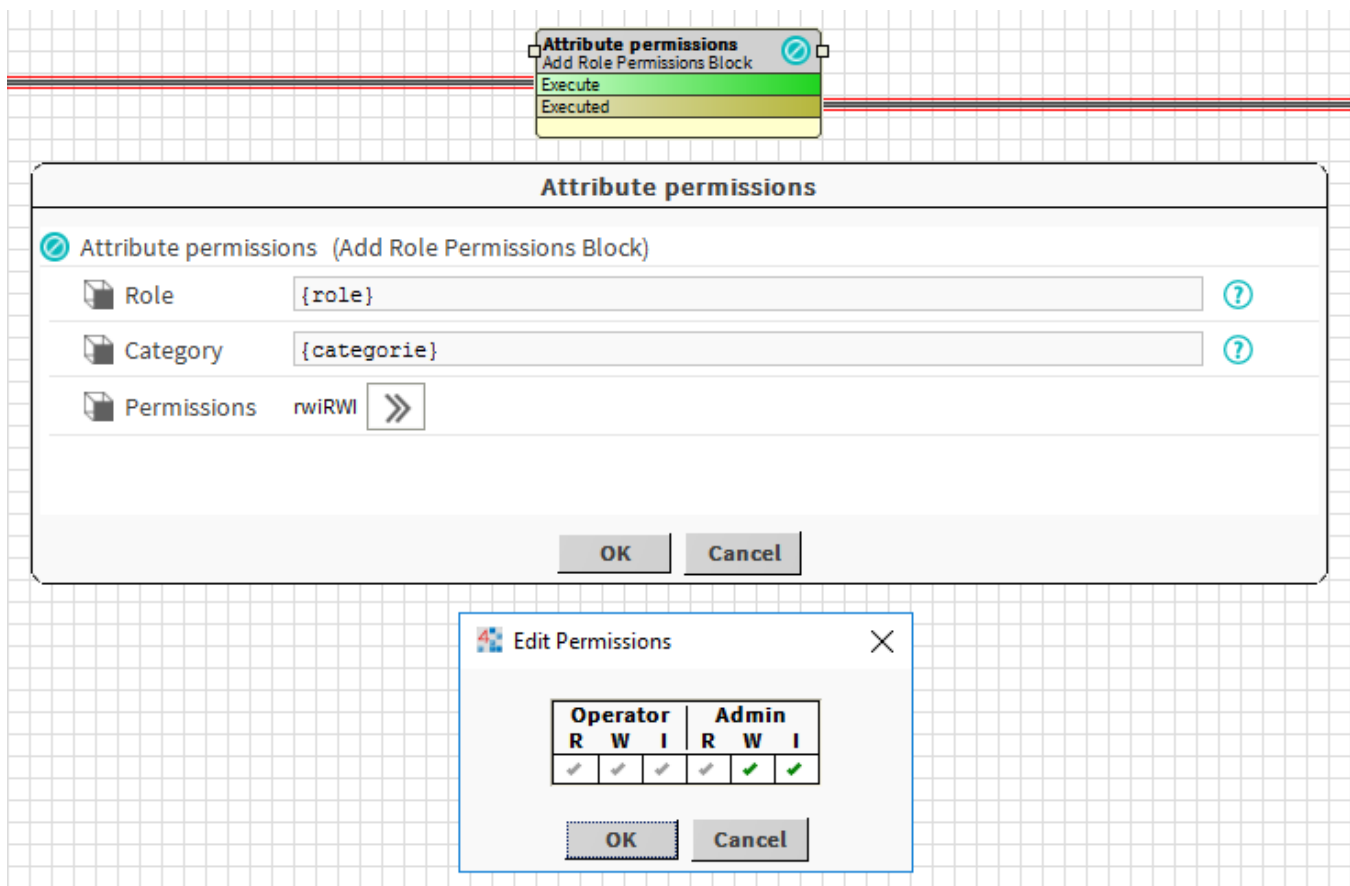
Attribute permissions
Add Role Permissions Block
Execute
Executed

Attribute permissions

Attribute permissions (Add Role Permissions Block)

Role {role}

Category {categorie}

Permissions rwiRWI

OK Cancel

Edit Permissions

| Operator | | | Admin | | |
|---|---|---|---|---|---|
| R | W | I | R | W | I |
| ✔ | ✔ | ✔ | ✔ | ✔ | ✔ |

OK Cancel